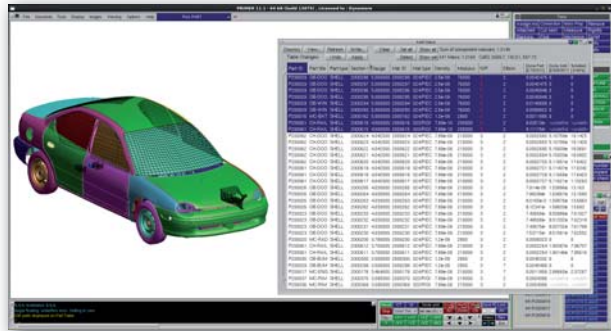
PRIMER 11.1 - 64 bit (build) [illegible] - Licensed to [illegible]

File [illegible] Tools Display Images Viewing Options Help

Part Table

Table Changes

Part ID Part title Part type Section ID Range Mat ID Mat type Density Modulus PR

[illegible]